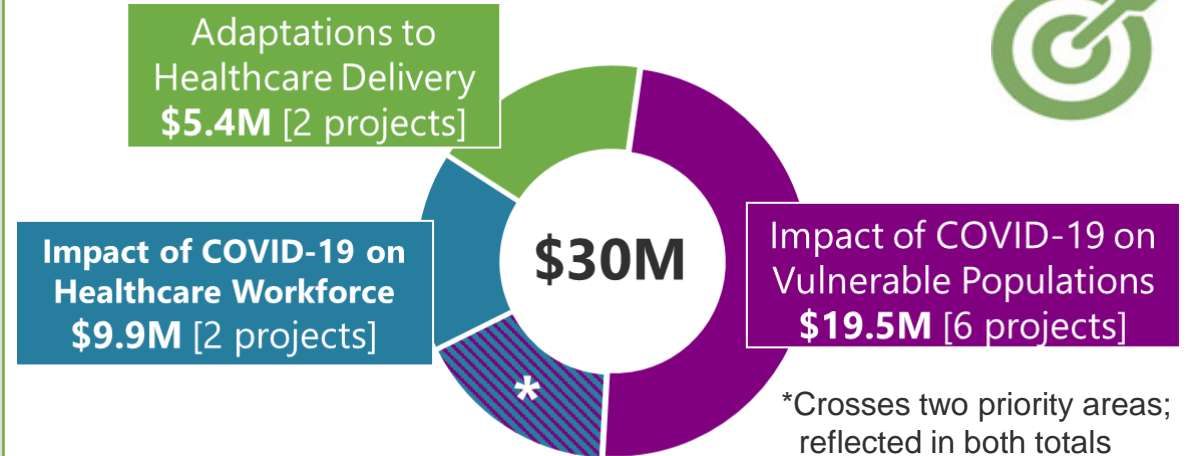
Adaptations to Healthcare Delivery
**$5.4M** [2 projects]

Impact of COVID-19 on Healthcare Workforce
**$9.9M** [2 projects]

$30M

Impact of COVID-19 on Vulnerable Populations
**$19.5M** [6 projects]

*

*Crosses two priority areas; reflected in both totals